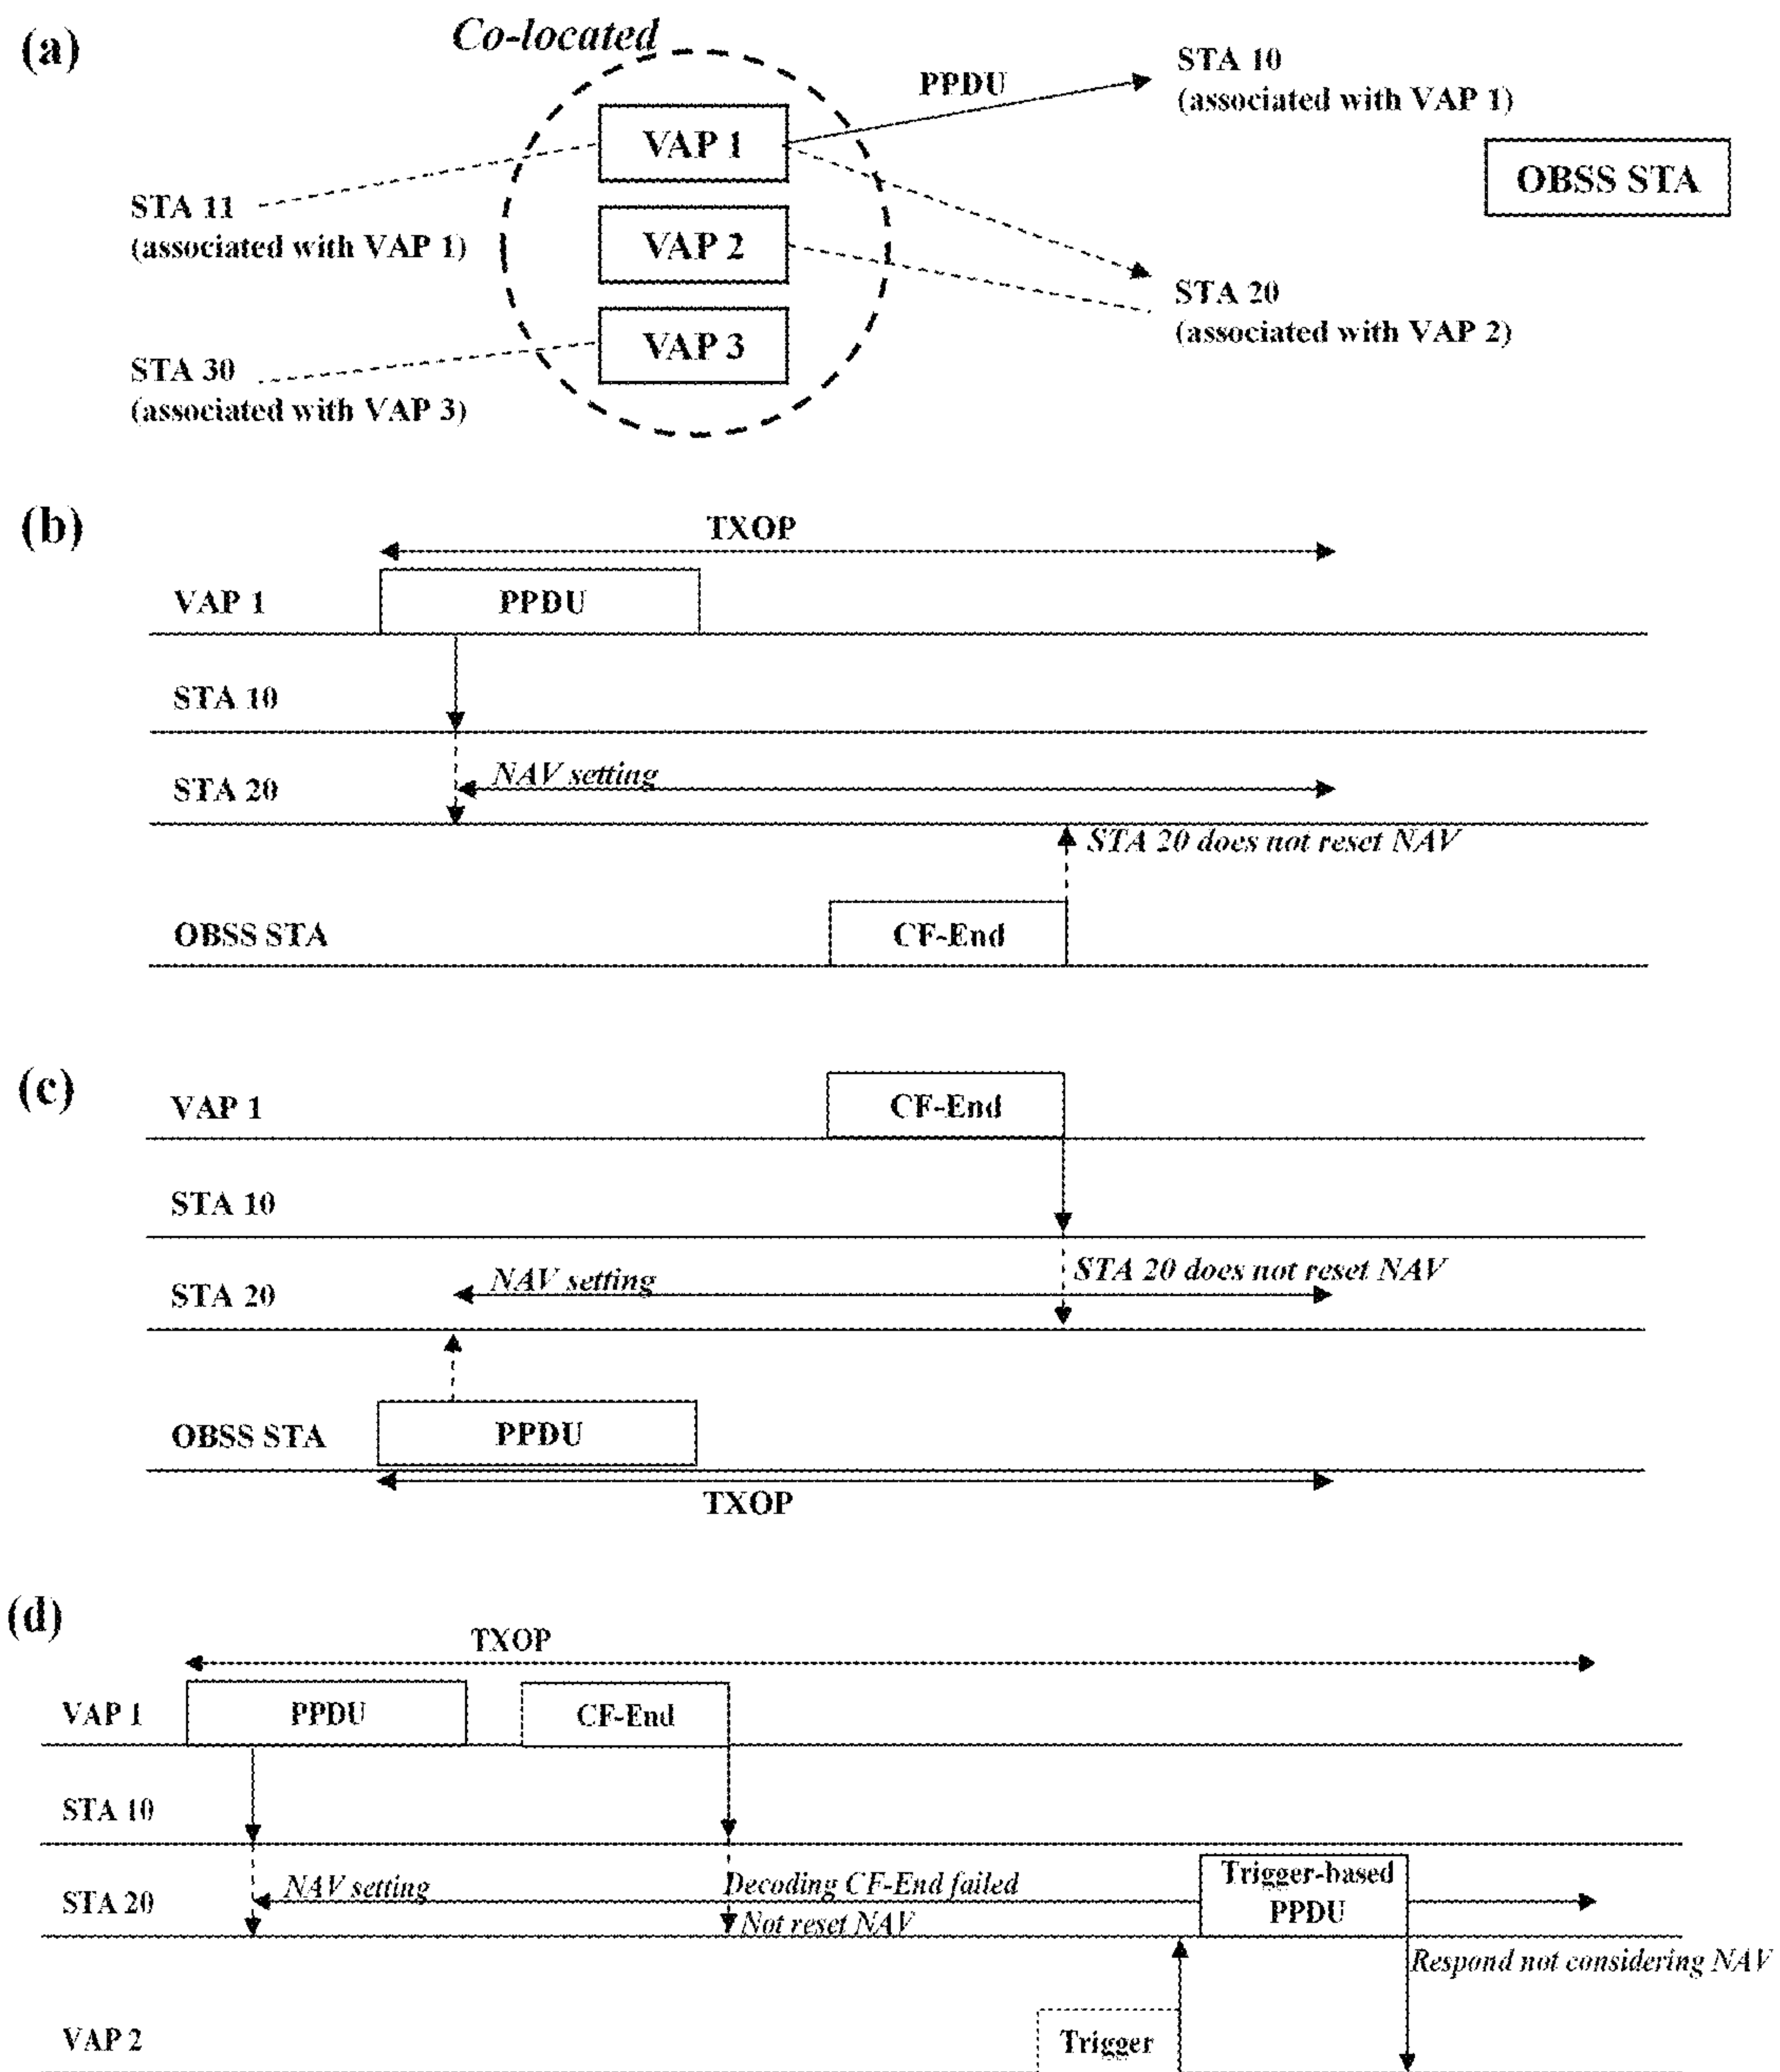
(a)

Co-located

VAP 1
VAP 2
VAP 3

PPDU

STA 10
(associated with VAP 1)

OBSS STA

STA 11
(associated with VAP 1)

STA 20
(associated with VAP 2)

STA 30
(associated with VAP 3)

(b)

TXOP

VAP 1
PPDU

STA 10

STA 20
NAV setting

STA 20 does not reset NAV

OBSS STA
CF-End

(c)

VAP 1
CF-End

STA 10

STA 20
NAV setting
STA 20 does not reset NAV

OBSS STA
PPDU

TXOP

(d)

TXOP

VAP 1
PPDU
CF-End

STA 10

STA 20
NAV setting
Decoding CF-End failed
Not reset NAV
Trigger-based PPDU

Respond not considering NAV

VAP 2
Trigger